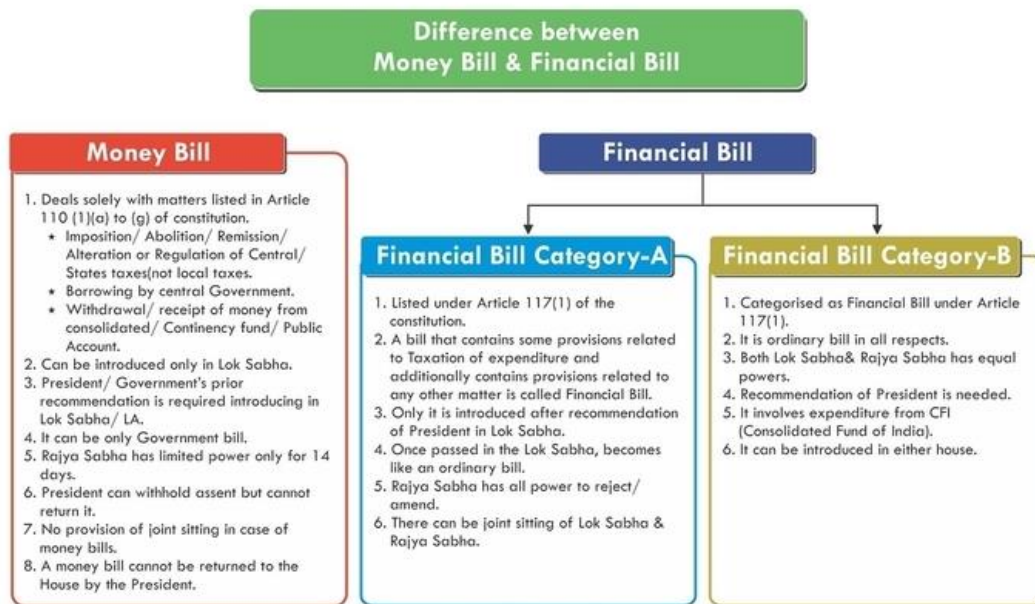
Difference between
Money Bill & Financial Bill

Money Bill

1. Deals solely with matters listed in Article 110 (1)(a) to (g) of constitution.
• Imposition/ Abolition/ Remission/ Alteration or Regulation of Central/ States taxes(not local taxes.
• Borrowing by central Government.
• Withdrawal/ receipt of money from consolidated/ Continency fund/ Public Account.
2. Can be introduced only in Lok Sabha.
3. President/ Government's prior recommendation is required introducing in Lok Sabha/ LA.
4. It can be only Government bill.
5. Rajya Sabha has limited power only for 14 days.
6. President can withhold assent but cannot return it.
7. No provision of joint sitting in case of money bills.
8. A money bill cannot be returned to the House by the President.

Financial Bill

Financial Bill Category-A

1. Listed under Article 117(1) of the constitution.
2. A bill that contains some provisions related to Taxation of expenditure and additionally contains provisions related to any other matter is called Financial Bill.
3. Only it is introduced after recommendation of President in Lok Sabha.
4. Once passed in the Lok Sabha, becomes like an ordinary bill.
5. Rajya Sabha has all power to reject/ amend.
6. There can be joint sitting of Lok Sabha & Rajya Sabha.

Financial Bill Category-B

1. Categorised as Financial Bill under Article 117(1).
2. It is ordinary bill in all respects.
3. Both Lok Sabha& Rajya Sabha has equal powers.
4. Recommendation of President is needed.
5. It involves expenditure from CFI (Consolidated Fund of India).
6. It can be introduced in either house.